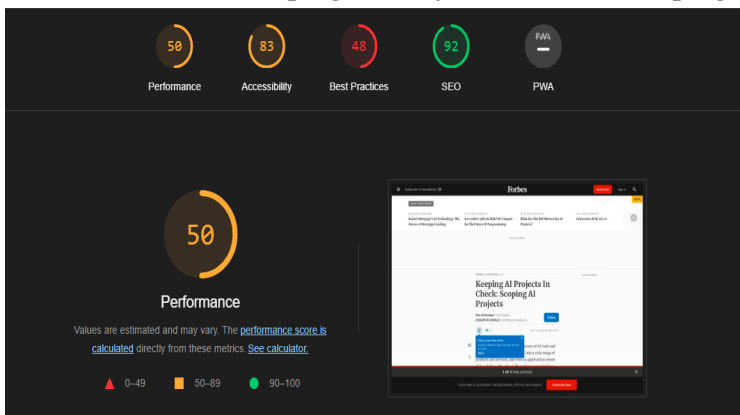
50
Performance
83
Accessibility
48
Best Practices
92
SEO
PWA
PWA

50
Performance
Values are estimated and may vary. The performance score is calculated directly from these metrics. See calculator.
0–49
50–89
90–100

Forbes
Keeping AI Projects In Check: Scoping AI Projects